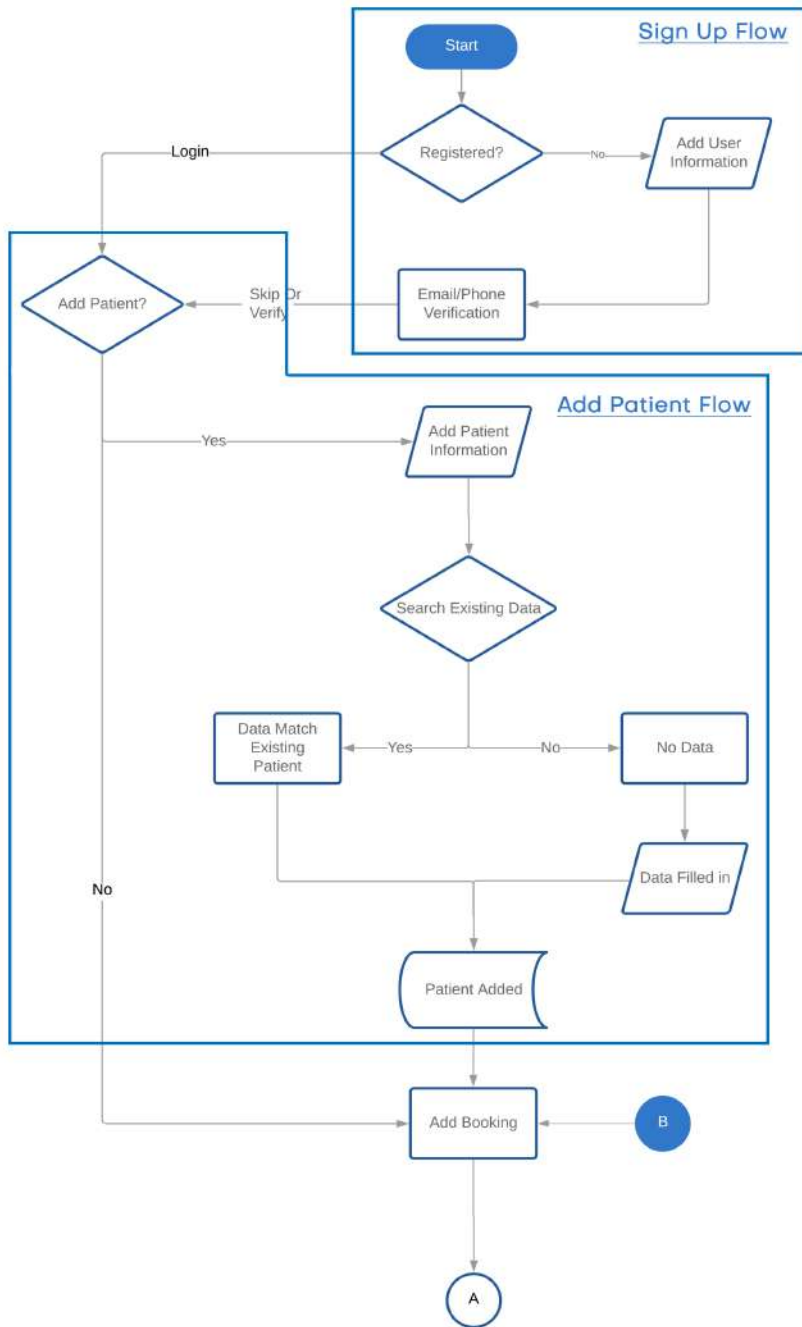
Sign Up Flow

Start

Login

Registered?

No

Add User Information

Add Patient?

Skip Or Verify

Email/Phone Verification

Add Patient Flow

Yes

Add Patient Information

Search Existing Data

Data Match Existing Patient

Yes

No

No Data

No

Data Filled in

Patient Added

Add Booking

B

A